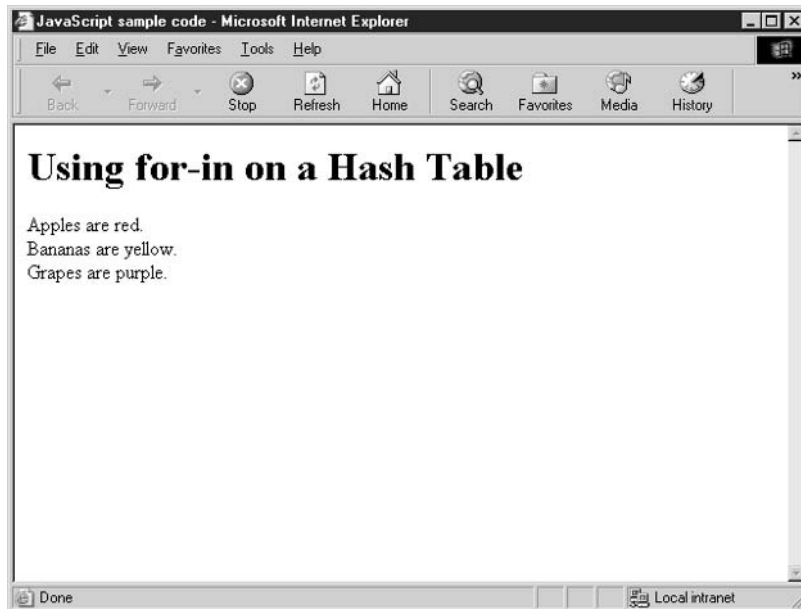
JavaScript sample code - Microsoft Internet Explorer

File Edit View Favorites Tools Help

Back Forward Stop Refresh Home Search Favorites Media History

# Using for-in on a Hash Table

Apples are red.
Bananas are yellow.
Grapes are purple.

Done

Local intranet